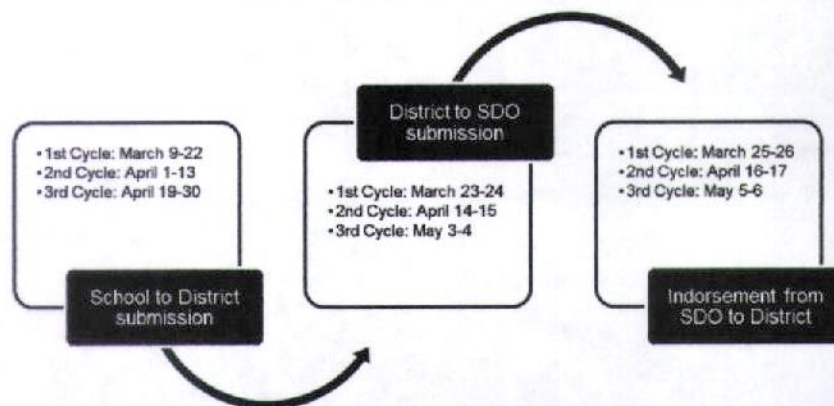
• 1st Cycle: March 9-22
• 2nd Cycle: April 1-13
• 3rd Cycle: April 19-30

School to District submission

District to SDO submission

• 1st Cycle: March 23-24
• 2nd Cycle: April 14-15
• 3rd Cycle: May 3-4

• 1st Cycle: March 25-26
• 2nd Cycle: April 16-17
• 3rd Cycle: May 5-6

Indorsement from SDO to District